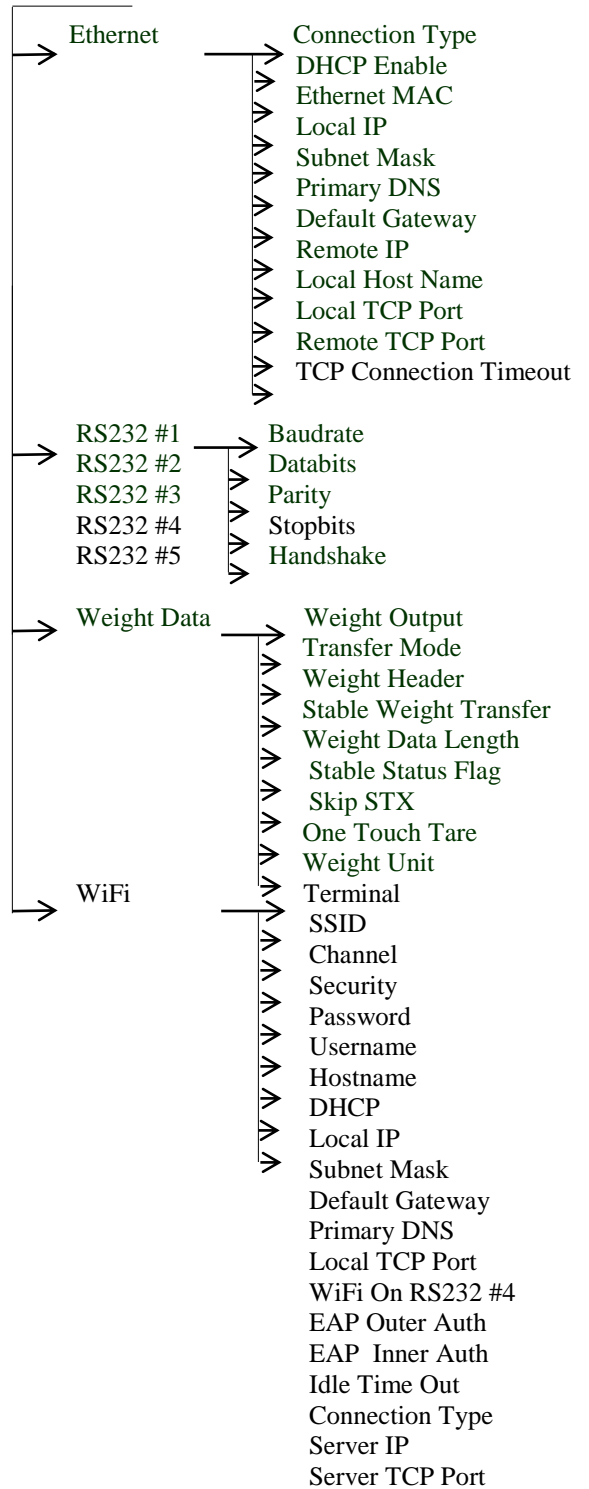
Ethernet

Connection Type
DHCP Enable
Ethernet MAC
Local IP
Subnet Mask
Primary DNS
Default Gateway
Remote IP
Local Host Name
Local TCP Port
Remote TCP Port
TCP Connection Timeout

RS232 #1
RS232 #2
RS232 #3
RS232 #4
RS232 #5

Baudrate
Databits
Parity
Stopbits
Handshake

Weight Data

Weight Output
Transfer Mode
Weight Header
Stable Weight Transfer
Weight Data Length
Stable Status Flag
Skip STX
One Touch Tare
Weight Unit

WiFi

Terminal
SSID
Channel
Security
Password
Username
Hostname
DHCP
Local IP
Subnet Mask
Default Gateway
Primary DNS
Local TCP Port
WiFi On RS232 #4
EAP Outer Auth
EAP Inner Auth
Idle Time Out
Connection Type
Server IP
Server TCP Port